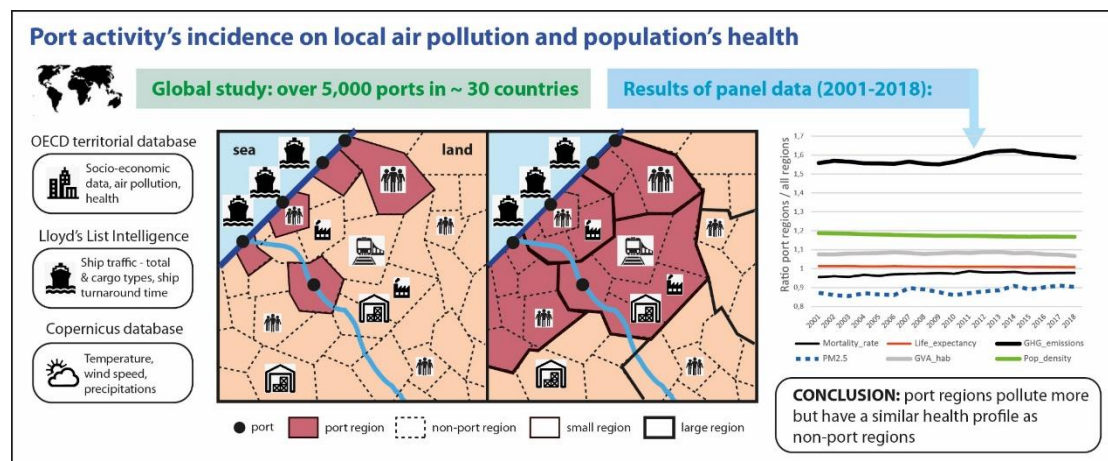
Port activity's incidence on local air pollution and population's health

Global study: over 5,000 ports in ~ 30 countries

Results of panel data (2001-2018):

OECD territorial database

Socio-economic data, air pollution, health

Lloyd's List Intelligence

Ship traffic - total & cargo types, ship turnaround time

Copernicus database

Temperature, wind speed, precipitations

sea

land

port

port region

non-port region

small region

large region

Ratio port regions / all regions

1,7
1,6
1,5
1,4
1,3
1,2
1,1
1
0,9
0,8

2001 2002 2003 2004 2005 2006 2007 2008 2009 2010 2011 2012 2013 2014 2015 2016 2017 2018

Mortality_rate
Life_expectancy
GHG_emissions
PM2.5
GVA_hab
Pop_density

CONCLUSION: port regions pollute more but have a similar health profile as non-port regions